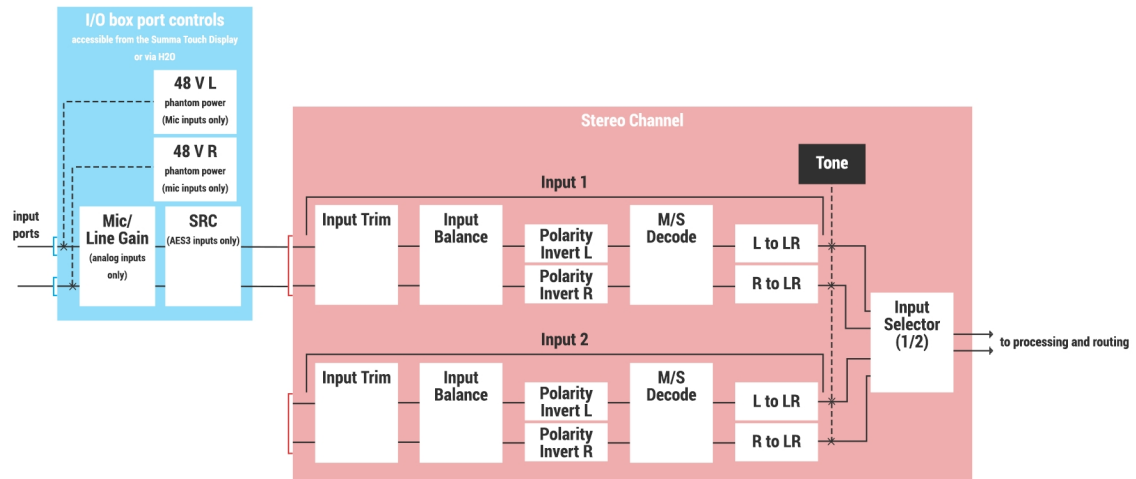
I/O box port controls
accessible from the Summa Touch Display or via H2O

48 V L
phantom power
(Mic inputs only)

48 V R
phantom power
(mic inputs only)

input ports

Mic/ Line Gain
(analog inputs only)

SRC
(AES3 inputs only)

Stereo Channel

Tone

Input 1

Input Trim

Input Balance

Polarity Invert L

Polarity Invert R

M/S Decode

L to LR

R to LR

Input 2

Input Trim

Input Balance

Polarity Invert L

Polarity Invert R

M/S Decode

L to LR

R to LR

Input Selector (1/2)

to processing and routing